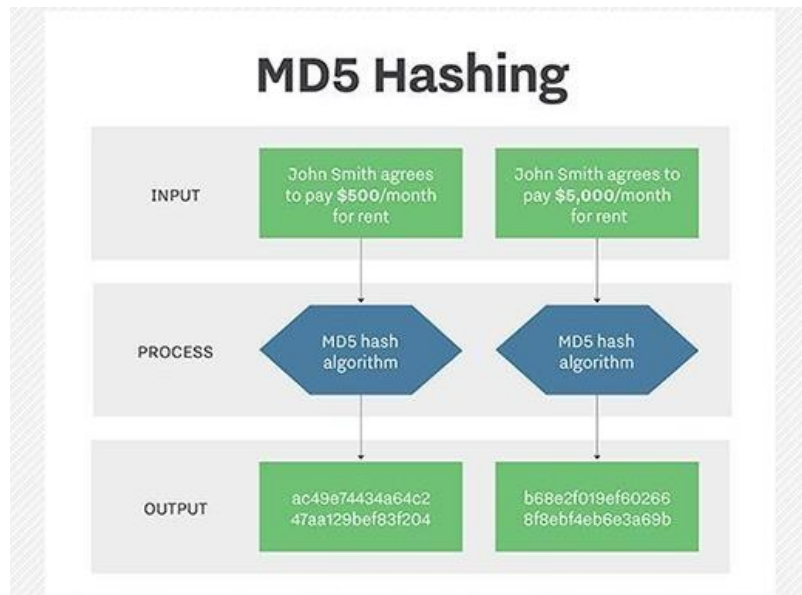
MD5 Hashing

INPUT

John Smith agrees to pay **$500**/month for rent

John Smith agrees to pay **$5,000**/month for rent

PROCESS

MD5 hash algorithm

MD5 hash algorithm

OUTPUT

ac49e74434a64c2 47aa129bef83f204

b68e2f019ef60266 8f8ebf4eb6e3a69b